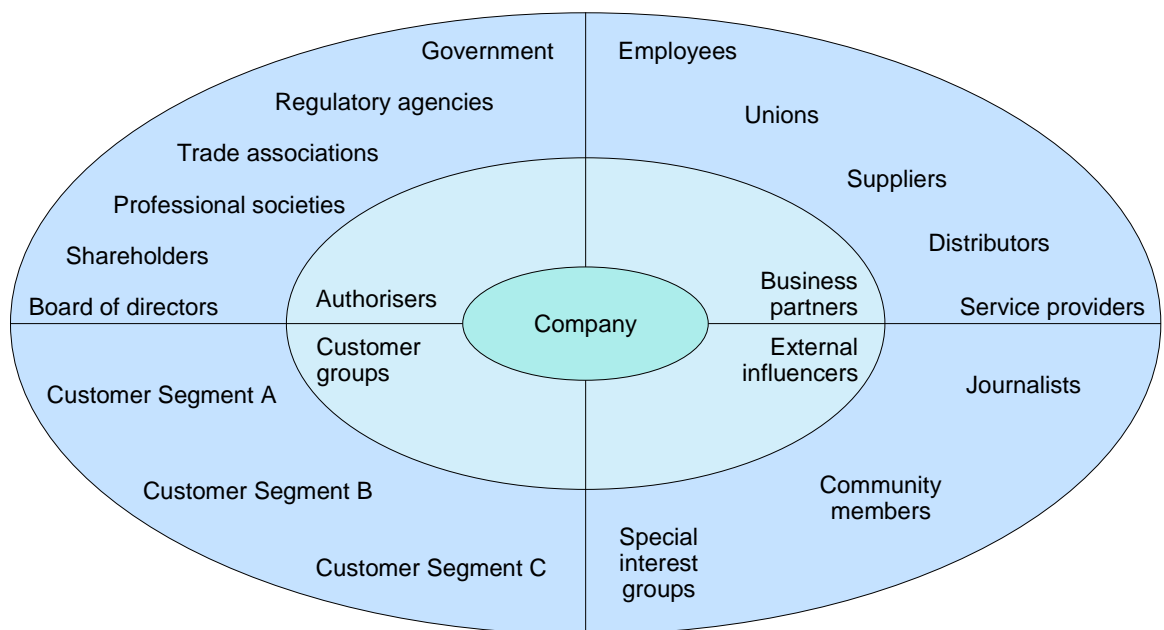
Government
Regulatory agencies
Trade associations
Professional societies
Shareholders
Board of directors

Employees
Unions
Suppliers
Distributors
Service providers

Authorisers
Business partners
Company
Customer groups
External influencers

Customer Segment A
Customer Segment B
Customer Segment C

Journalists
Community members
Special interest groups